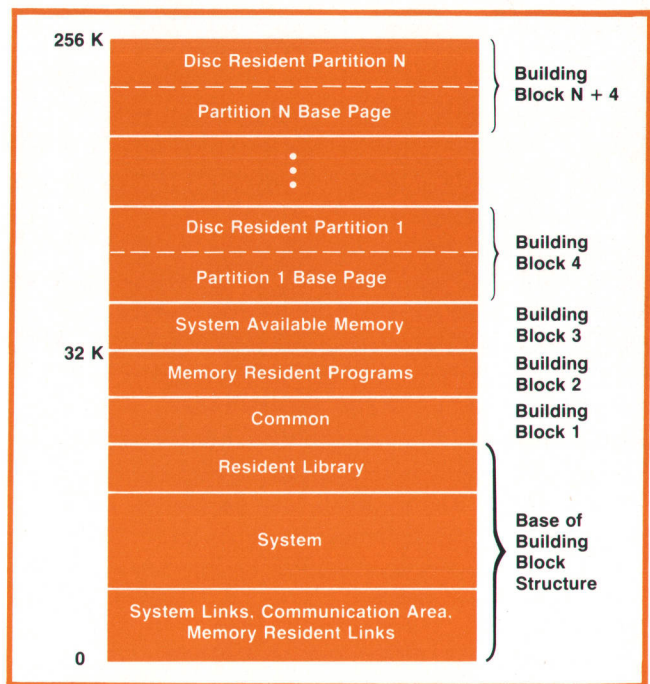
256 K

Disc Resident Partition N

Partition N Base Page

Building Block N + 4

Disc Resident Partition 1

Partition 1 Base Page

Building Block 4

System Available Memory

Building Block 3

32 K

Memory Resident Programs

Building Block 2

Common

Building Block 1

Resident Library

System

System Links, Communication Area, Memory Resident Links

Base of Building Block Structure

0